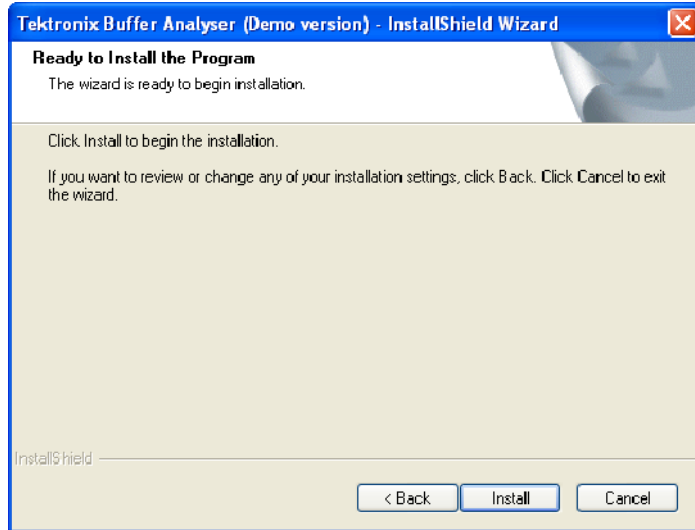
Tektronix Buffer Analyser (Demo version) - InstallShield Wizard

Ready to Install the Program

The wizard is ready to begin installation.

Click Install to begin the installation.

If you want to review or change any of your installation settings, click Back. Click Cancel to exit the wizard.

InstallShield

< Back

Install

Cancel